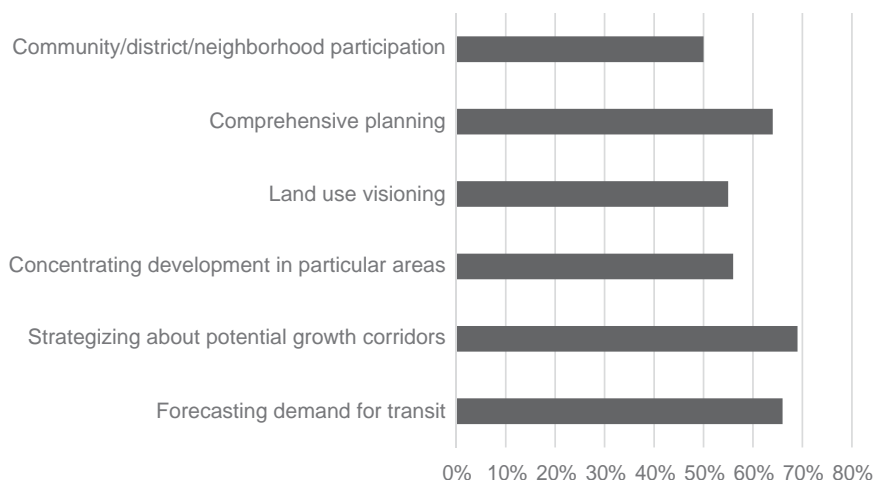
Community/district/neighborhood participation

Comprehensive planning

Land use visioning

Concentrating development in particular areas

Strategizing about potential growth corridors

Forecasting demand for transit

0% 10% 20% 30% 40% 50% 60% 70% 80%